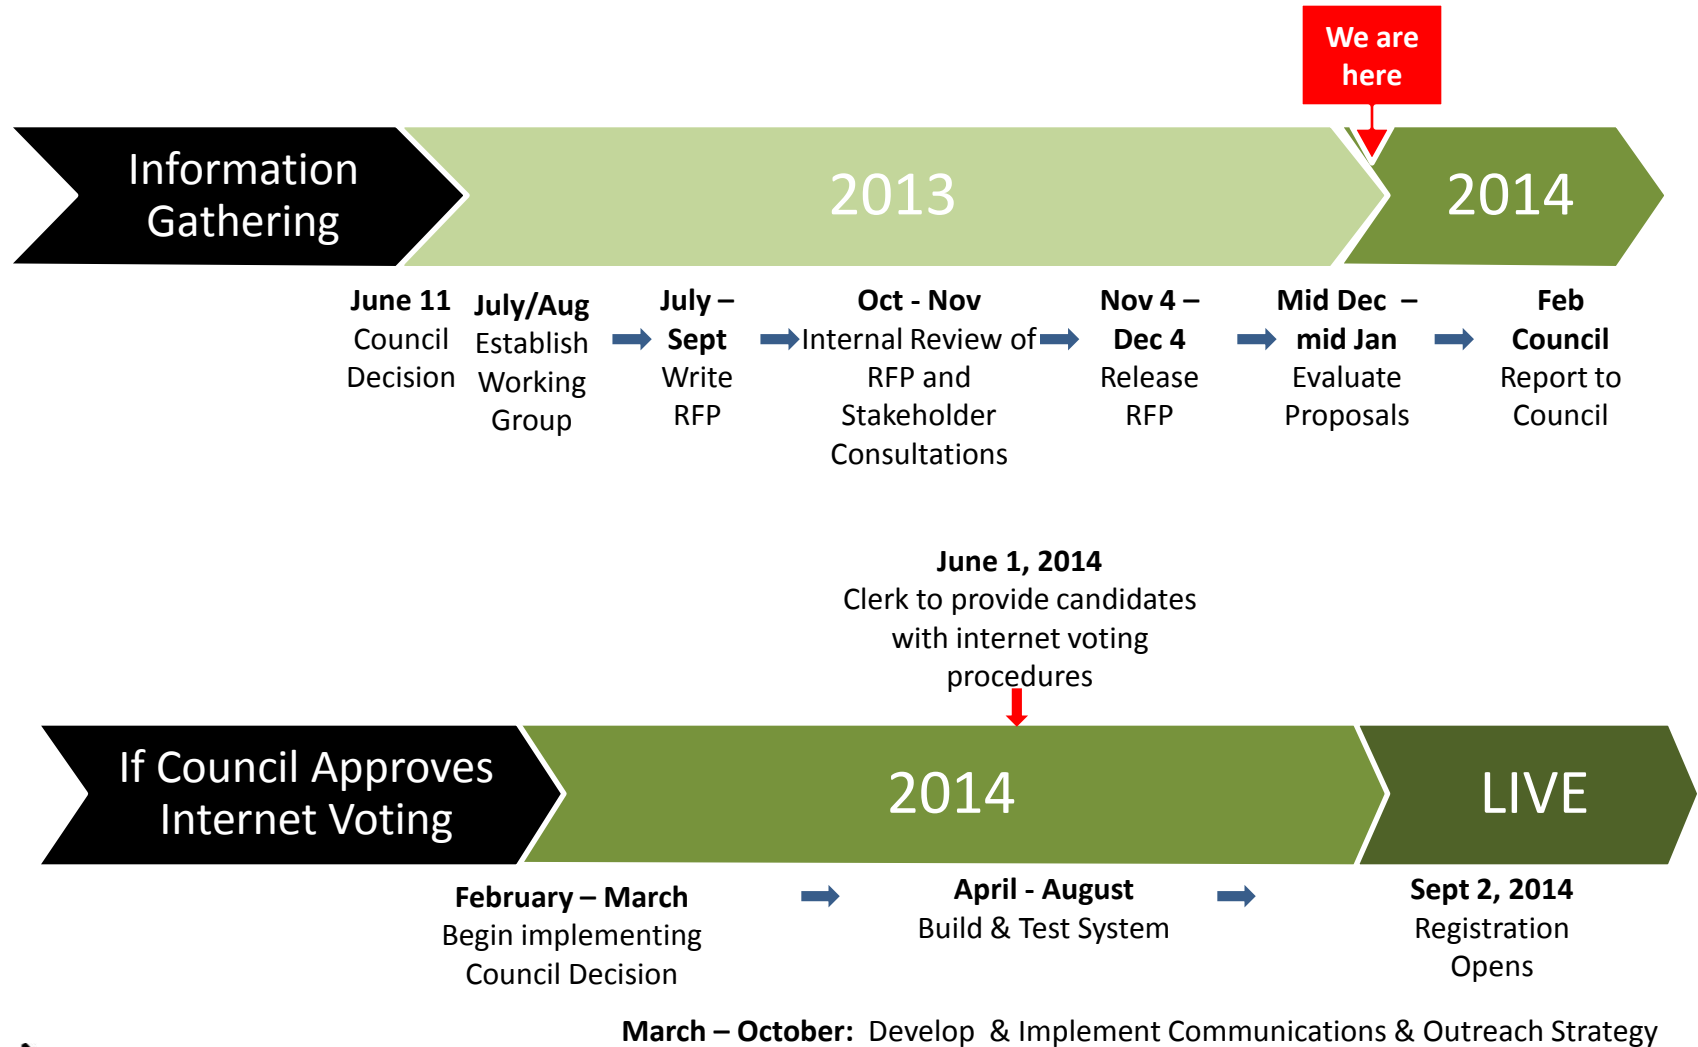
We are here

Information Gathering

2013

2014

June 11
Council Decision

July/Aug
Establish Working Group

July – Sept
Write RFP

Oct - Nov
Internal Review of RFP and Stakeholder Consultations

Nov 4 – Dec 4
Release RFP

Mid Dec – mid Jan
Evaluate Proposals

Feb
Council
Report to Council

June 1, 2014
Clerk to provide candidates with internet voting procedures

If Council Approves Internet Voting

2014

LIVE

February – March
Begin implementing Council Decision

April - August
Build & Test System

Sept 2, 2014
Registration Opens

March – October: Develop & Implement Communications & Outreach Strategy